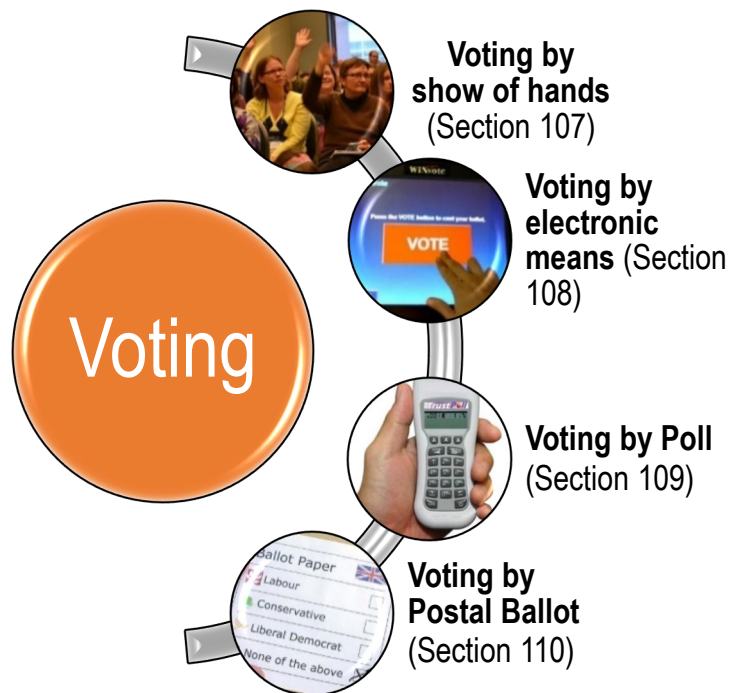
Voting

Voting by show of hands (Section 107)

WINvote
Press the VOTE button to cast your ballot.
VOTE

Voting by electronic means (Section 108)

Voting by Poll (Section 109)

Ballot Paper
Labour
Conservative
Liberal Democrat
None of the above

Voting by Postal Ballot (Section 110)